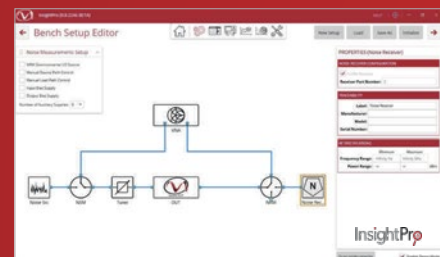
Bench Setup Editor

Noise Measurement Setup

New Setup
Load
Save As
Initialize

PROPERTIES (Noise Receiver)

Label: Noise Receiver
Manufacturer:
Model:
Serial Number:

Frequency Range:
Power Range:

Noise Src
Tuner
DUT
Noise Rec

InsightPro